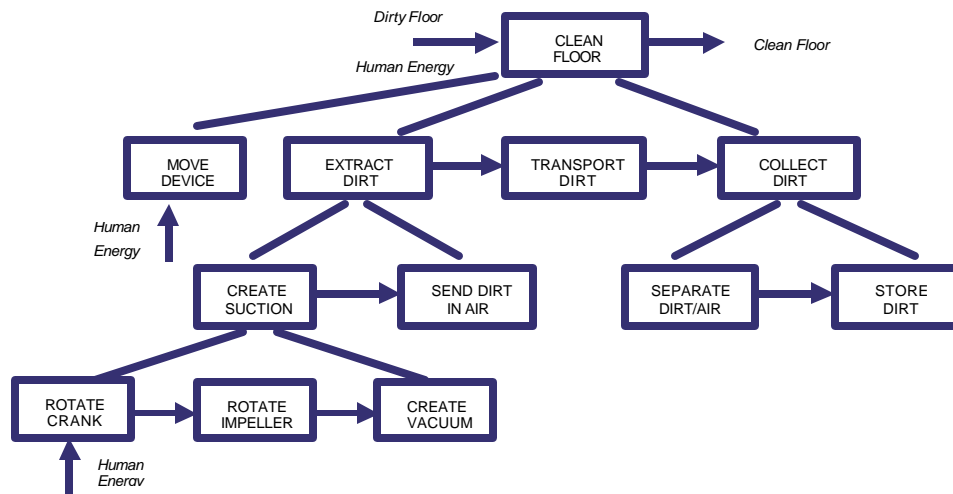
Dirty Floor

CLEAN FLOOR

Clean Floor

Human Energy

MOVE DEVICE

EXTRACT DIRT

TRANSPORT DIRT

COLLECT DIRT

Human Energy

CREATE SUCTION

SEND DIRT IN AIR

SEPARATE DIRT/AIR

STORE DIRT

ROTATE CRANK

ROTATE IMPELLER

CREATE VACUUM

Human Energy